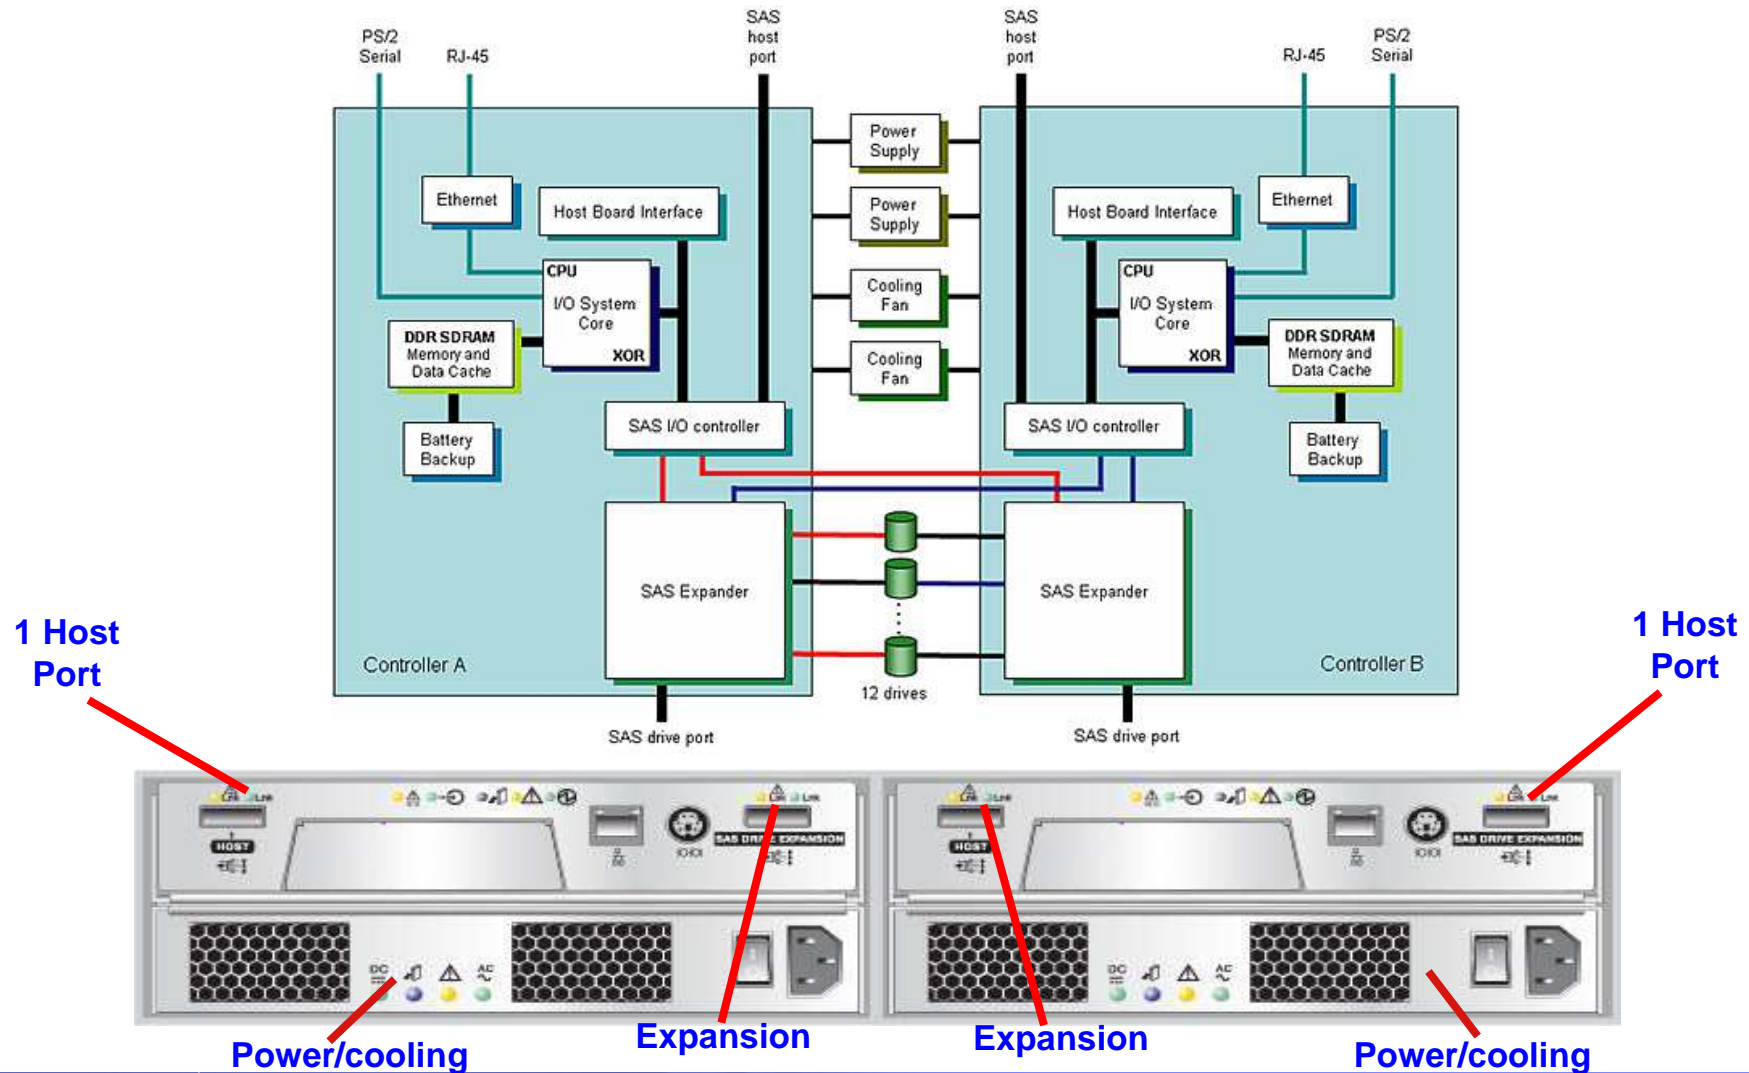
PS/2 Serial
RJ-45
SAS host port
SAS host port
RJ-45
PS/2 Serial

Ethernet
Host Board Interface
CPU
I/O System Core
XOR
DDR SDRAM Memory and Data Cache
Battery Backup
SAS I/O controller
SAS Expander
Controller A

Power Supply
Power Supply
Cooling Fan
Cooling Fan
12 drives

Host Board Interface
Ethernet
CPU
I/O System Core
XOR
DDR SDRAM Memory and Data Cache
Battery Backup
SAS I/O controller
SAS Expander
Controller B

SAS drive port
SAS drive port

1 Host Port
1 Host Port

HOST
SAS DRIVE EXPANSION
HOST
SAS DRIVE EXPANSION
DC
AC
DC
AC

Power/cooling
Expansion
Expansion
Power/cooling